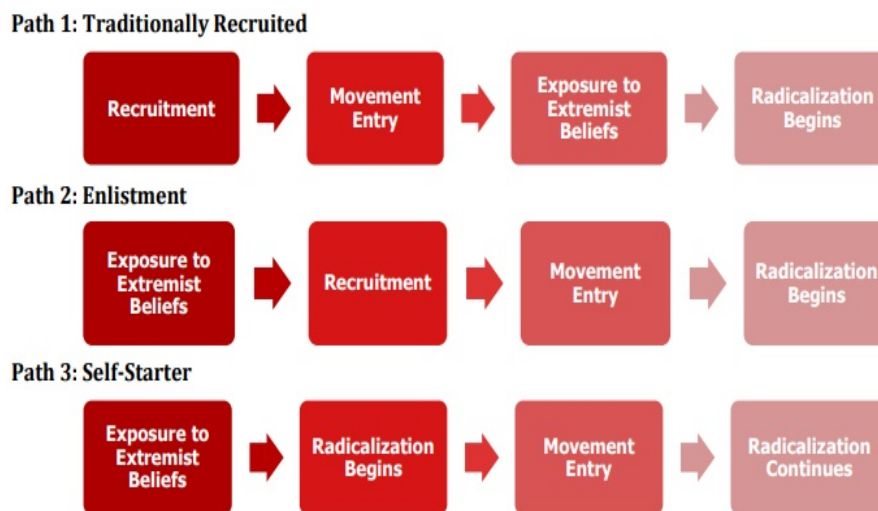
Path 1: Traditionally Recruited

Recruitment

Movement Entry

Exposure to Extremist Beliefs

Radicalization Begins

Path 2: Enlistment

Exposure to Extremist Beliefs

Recruitment

Movement Entry

Radicalization Begins

Path 3: Self-Starter

Exposure to Extremist Beliefs

Radicalization Begins

Movement Entry

Radicalization Continues